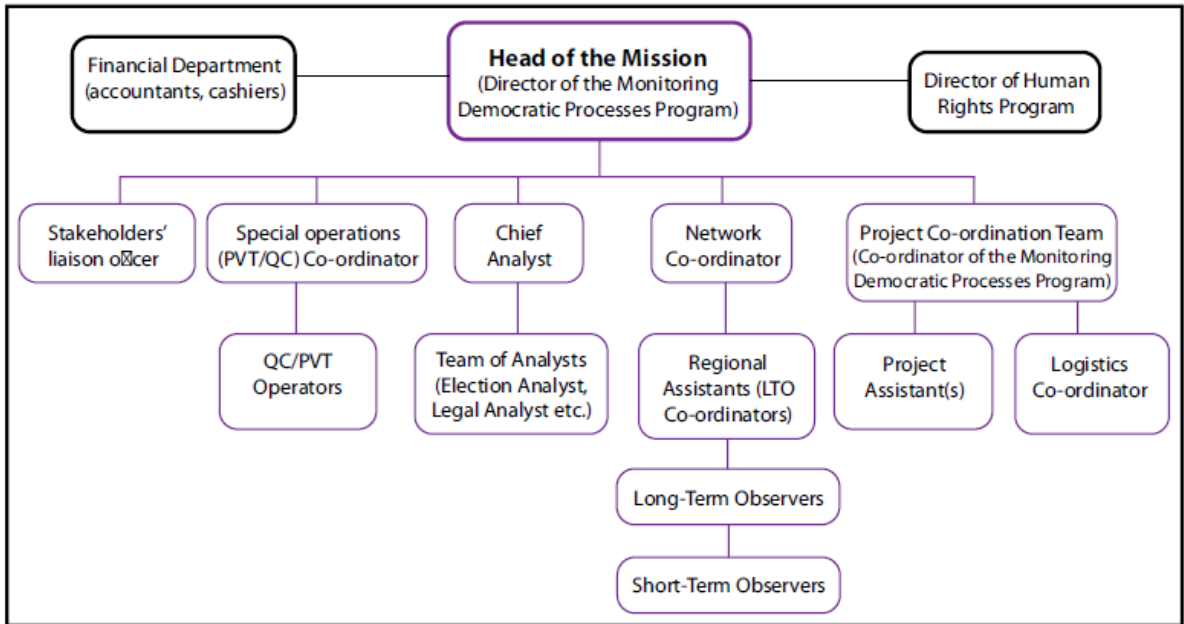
Financial Department (accountants, cashiers)

Head of the Mission
(Director of the Monitoring Democratic Processes Program)

Director of Human Rights Program

Stakeholders' liaison o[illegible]cer

Special operations (PVT/QC) Co-ordinator

Chief Analyst

Network Co-ordinator

Project Co-ordination Team (Co-ordinator of the Monitoring Democratic Processes Program)

QC/PVT Operators

Team of Analysts (Election Analyst, Legal Analyst etc.)

Regional Assistants (LTO Co-ordinators)

Project Assistant(s)

Logistics Co-ordinator

Long-Term Observers

Short-Term Observers